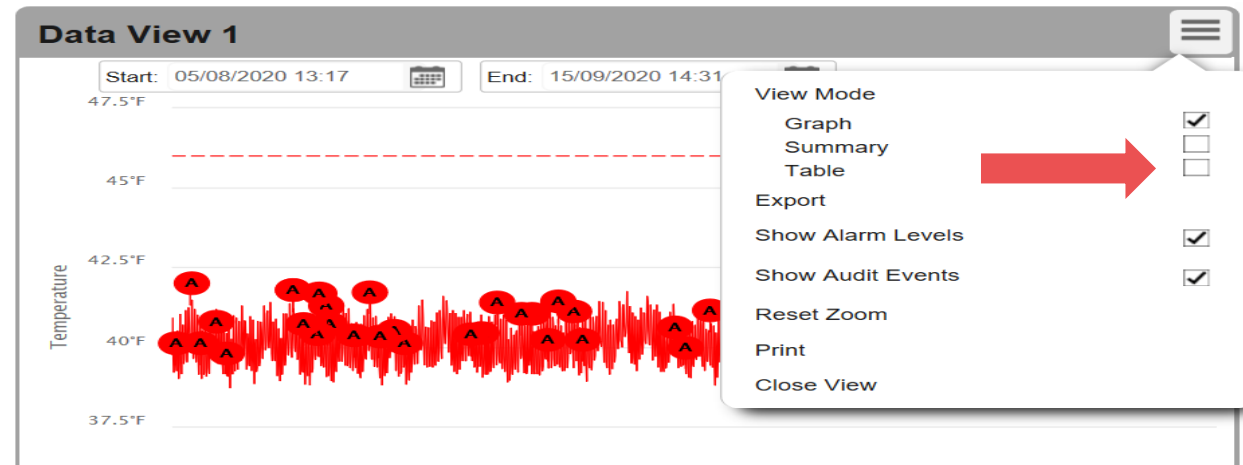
Data View 1

Start: 05/08/2020 13:17

End: 15/09/2020 14:31

47.5°F

45°F

42.5°F

40°F

37.5°F

Temperature

A A A A A A A A A A A A A A A A A A A A A A A A A A A A A A A A A

View Mode

Graph

Summary

Table

Export

Show Alarm Levels

Show Audit Events

Reset Zoom

Print

Close View